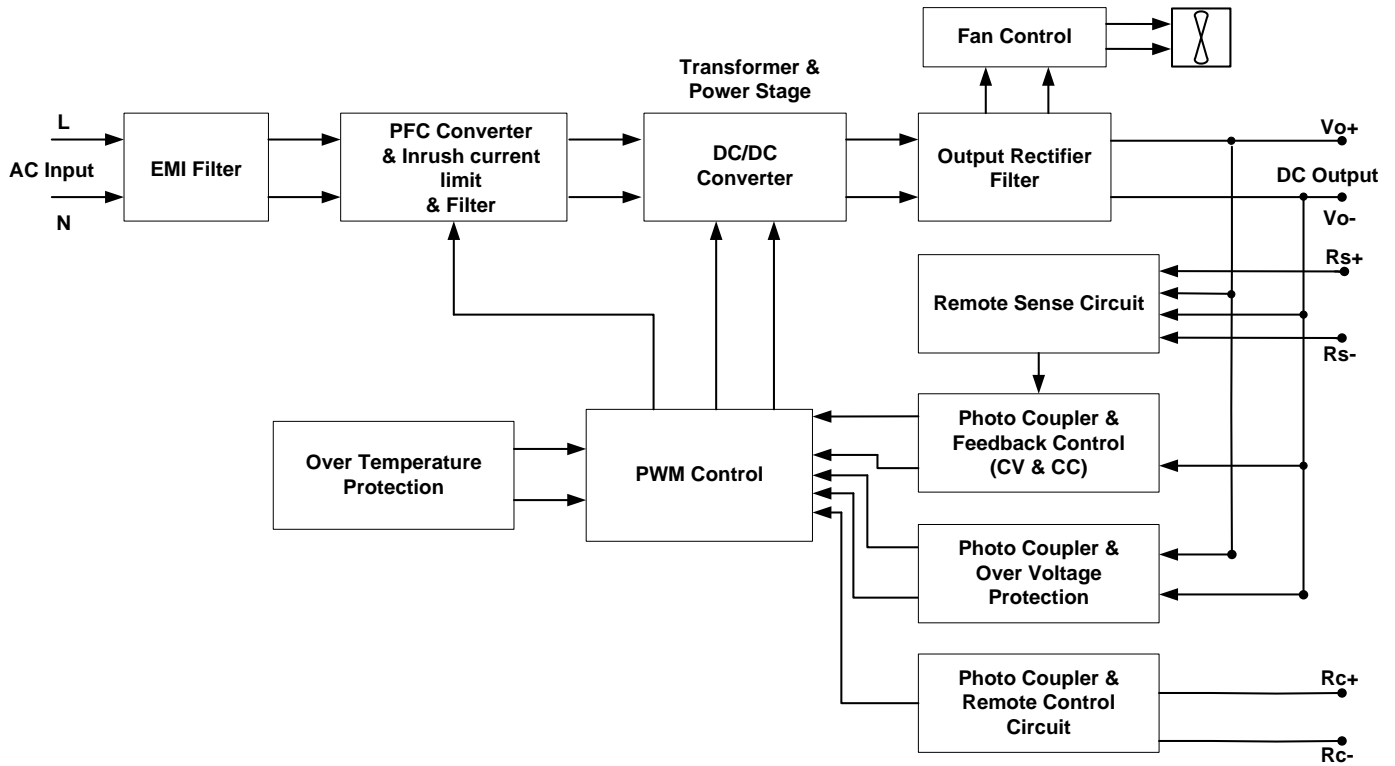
Fan Control

Transformer & Power Stage

L

AC Input

N

EMI Filter

PFC Converter & Inrush current limit & Filter

DC/DC Converter

Output Rectifier Filter

Vo+

DC Output

Vo-

Rs+

Remote Sense Circuit

Rs-

Photo Coupler & Feedback Control (CV & CC)

Over Temperature Protection

PWM Control

Photo Coupler & Over Voltage Protection

Photo Coupler & Remote Control Circuit

Rc+

Rc-